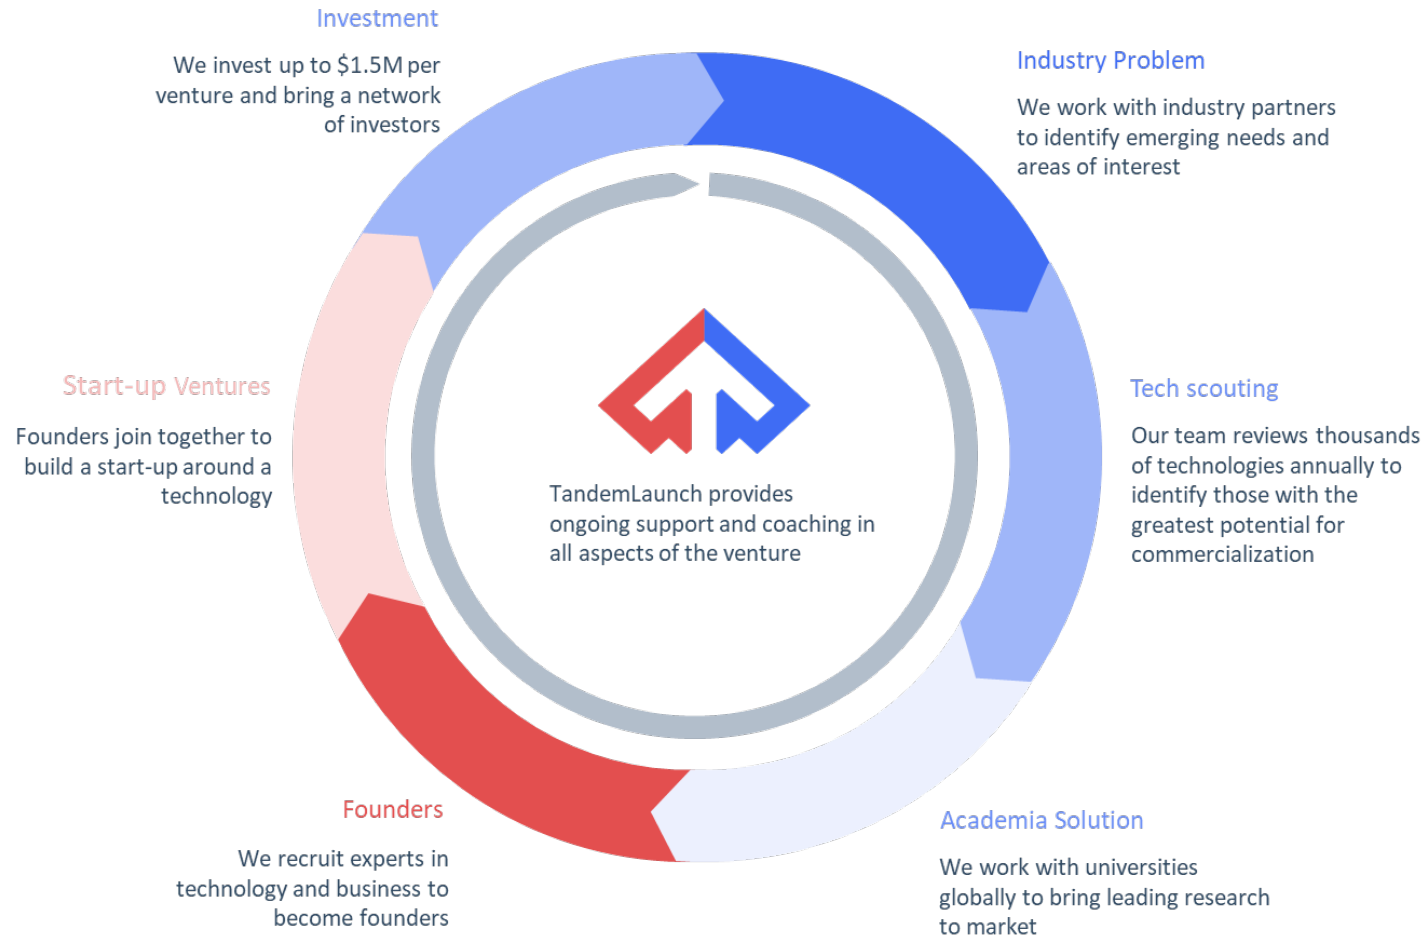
Investment

We invest up to $1.5M per venture and bring a network of investors

Industry Problem

We work with industry partners to identify emerging needs and areas of interest

Start-up Ventures

Founders join together to build a start-up around a technology

TandemLaunch provides ongoing support and coaching in all aspects of the venture

Tech scouting

Our team reviews thousands of technologies annually to identify those with the greatest potential for commercialization

Founders

We recruit experts in technology and business to become founders

Academia Solution

We work with universities globally to bring leading research to market